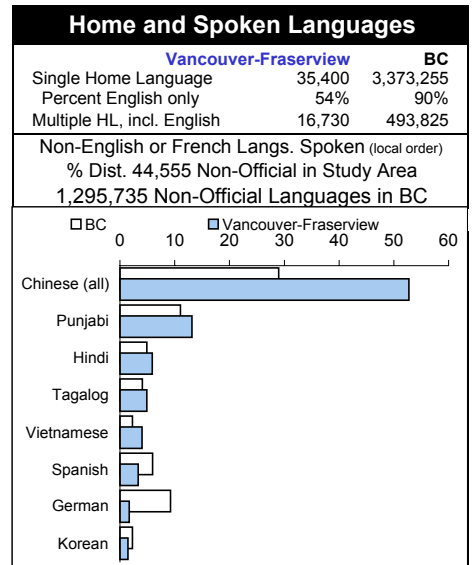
Home and Spoken Languages

| | Vancouver-Fraserview | BC |
|---|---|---|
| Single Home Language | 35,400 | 3,373,255 |
| Percent English only | 54% | 90% |
| Multiple HL, incl. English | 16,730 | 493,825 |

Non-English or French Langs. Spoken (local order)
% Dist. 44,555 Non-Official in Study Area
1,295,735 Non-Official Languages in BC

BC
Vancouver-Fraserview
0 10 20 30 40 50 60

Chinese (all)
Punjabi
Hindi
Tagalog
Vietnamese
Spanish
German
Korean